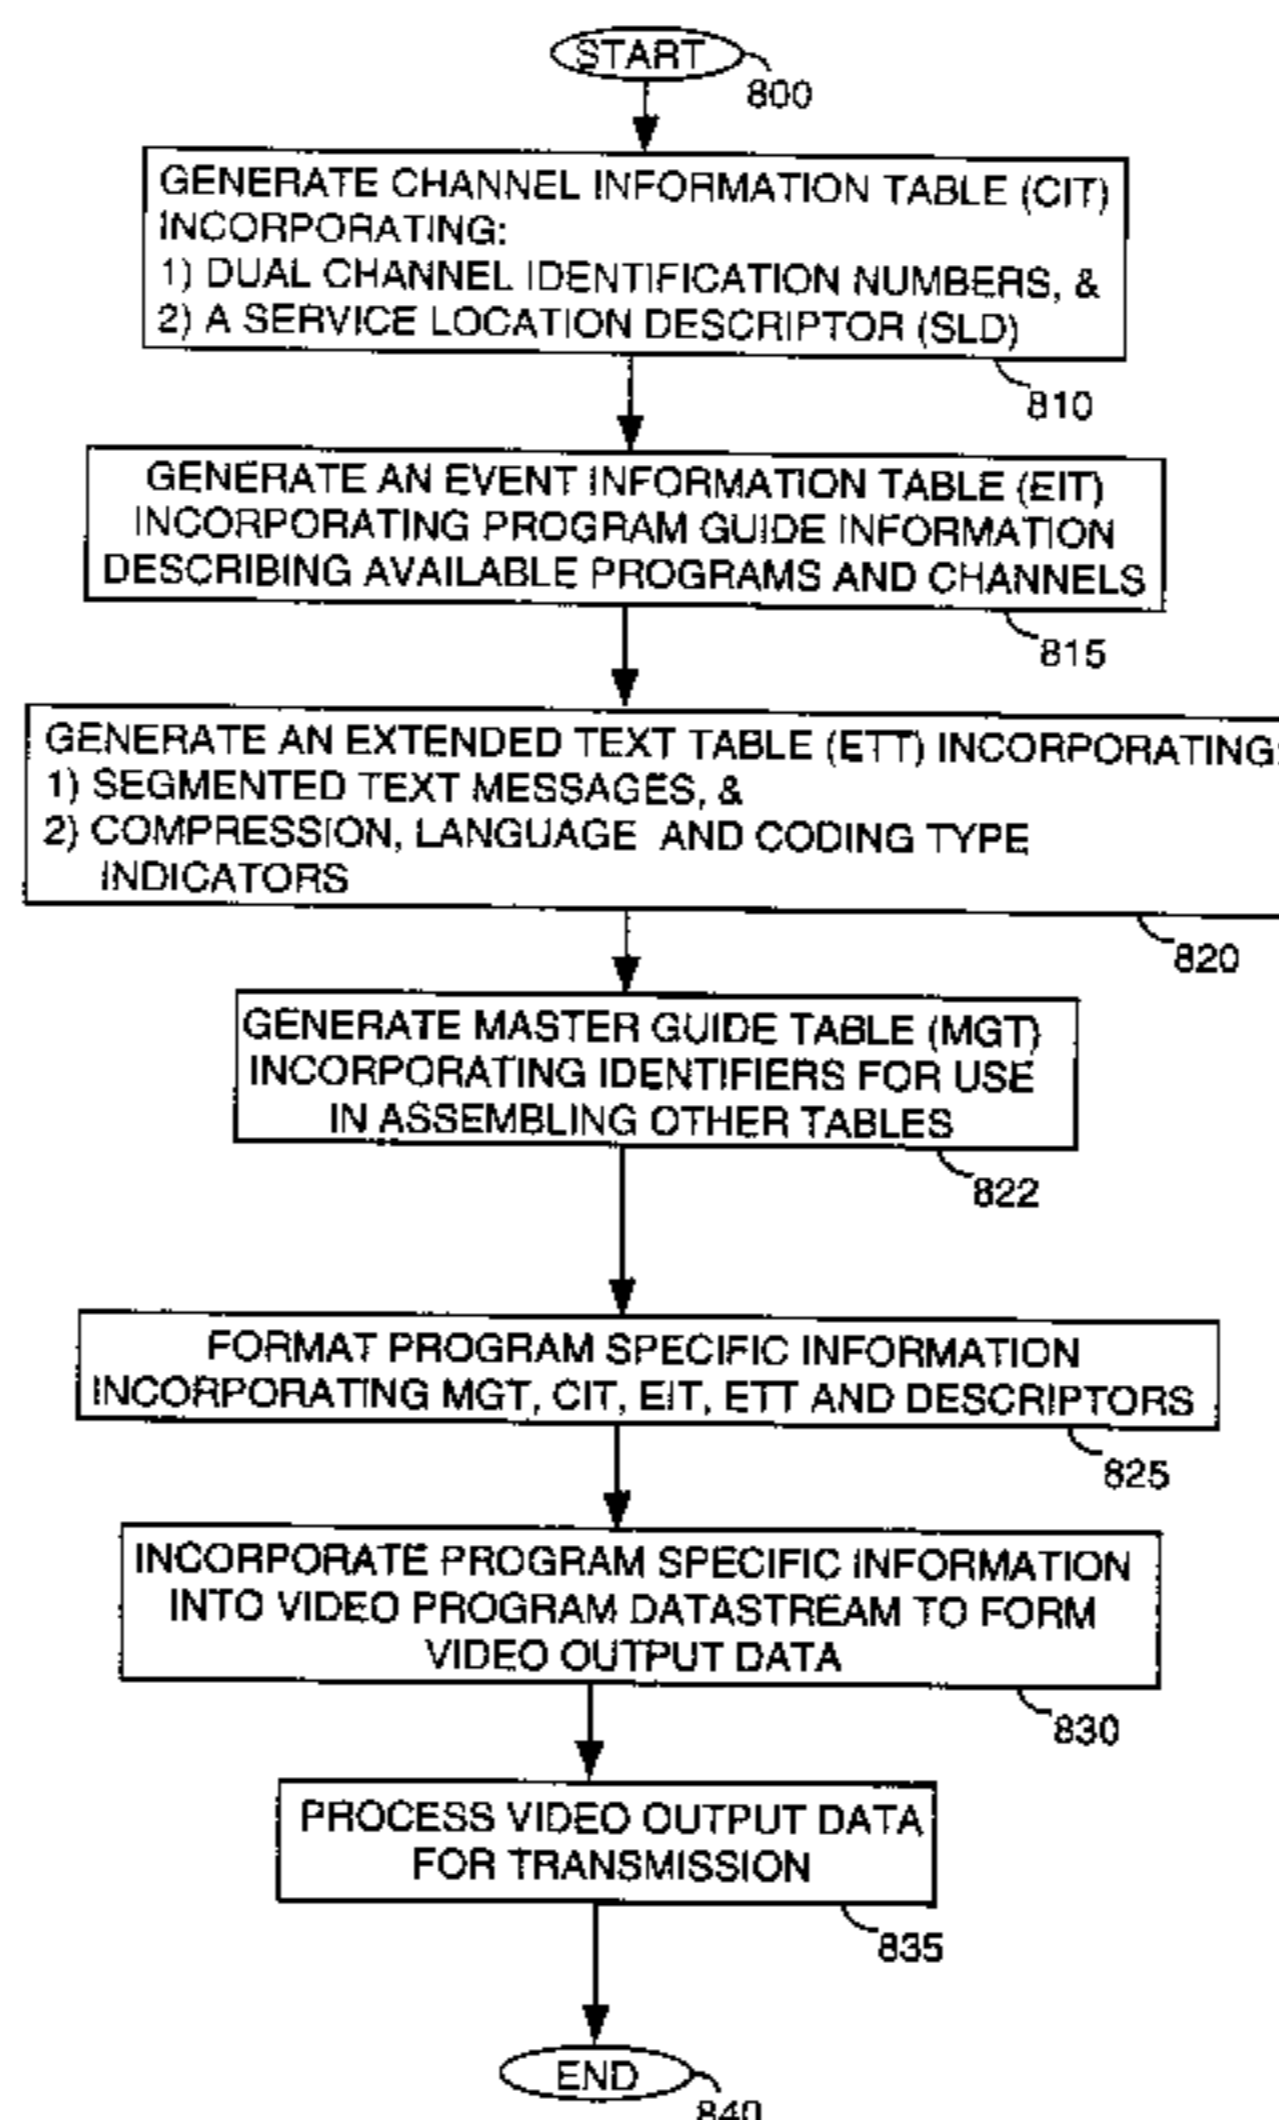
START
800

GENERATE CHANNEL INFORMATION TABLE (CIT) INCORPORATING:
1) DUAL CHANNEL IDENTIFICATION NUMBERS, &
2) A SERVICE LOCATION DESCRIPTOR (SLD)
810

GENERATE AN EVENT INFORMATION TABLE (EIT) INCORPORATING PROGRAM GUIDE INFORMATION DESCRIBING AVAILABLE PROGRAMS AND CHANNELS
815

GENERATE AN EXTENDED TEXT TABLE (ETT) INCORPORATING:
1) SEGMENTED TEXT MESSAGES, &
2) COMPRESSION, LANGUAGE AND CODING TYPE INDICATORS
820

GENERATE MASTER GUIDE TABLE (MGT) INCORPORATING IDENTIFIERS FOR USE IN ASSEMBLING OTHER TABLES
822

FORMAT PROGRAM SPECIFIC INFORMATION INCORPORATING MGT, CIT, EIT, ETT AND DESCRIPTORS
825

INCORPORATE PROGRAM SPECIFIC INFORMATION INTO VIDEO PROGRAM DATASTREAM TO FORM VIDEO OUTPUT DATA
830

PROCESS VIDEO OUTPUT DATA FOR TRANSMISSION
835

END
840